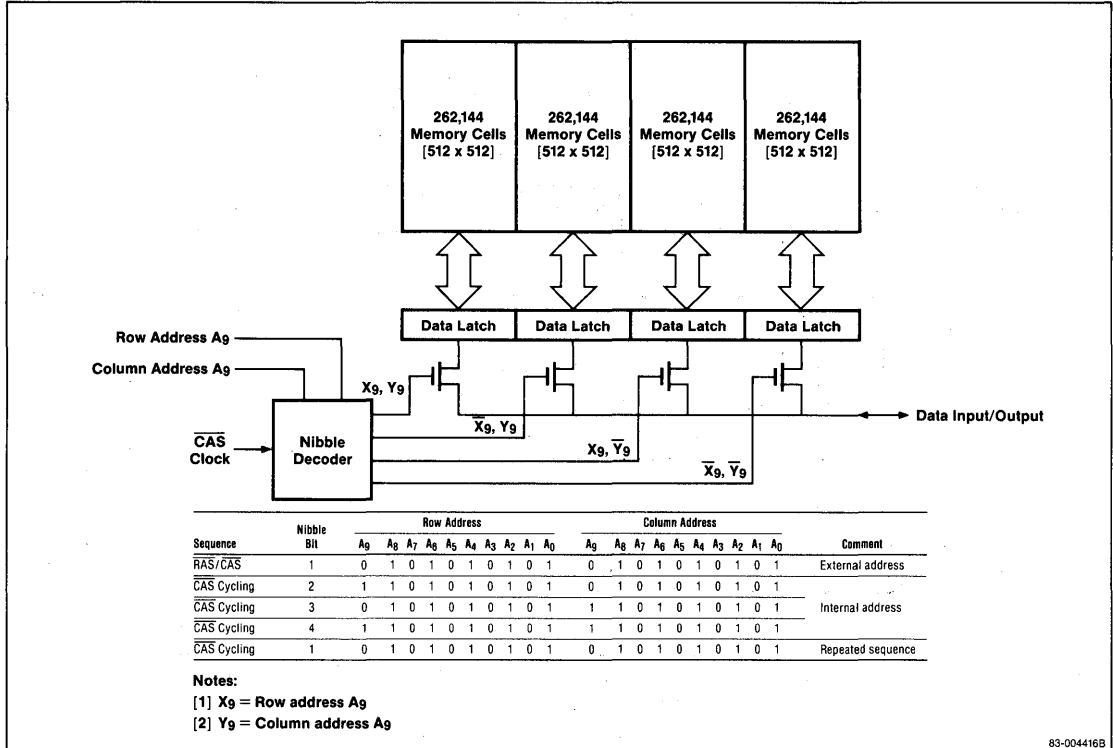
262,144 Memory Cells [512 x 512]

262,144 Memory Cells [512 x 512]

262,144 Memory Cells [512 x 512]

262,144 Memory Cells [512 x 512]

Data Latch | Data Latch | Data Latch | Data Latch

Row Address $A_9$

Column Address $A_9$

$X_9$, $Y_9$

$\overline{X_9}$, $Y_9$

$X_9$, $\overline{Y_9}$

$\overline{X_9}$, $\overline{Y_9}$

$\overline{CAS}$ Clock

Nibble Decoder

Data Input/Output

| Sequence | Nibble Bit | Row Address $A_9$ | $A_8$ | $A_7$ | $A_6$ | $A_5$ | $A_4$ | $A_3$ | $A_2$ | $A_1$ | $A_0$ | Column Address $A_9$ | $A_8$ | $A_7$ | $A_6$ | $A_5$ | $A_4$ | $A_3$ | $A_2$ | $A_1$ | $A_0$ | Comment |
|---|---|---|---|---|---|---|---|---|---|---|---|---|---|---|---|---|---|---|---|---|---|---|
| $\overline{RAS}$/$\overline{CAS}$ | 1 | 0 | 1 | 0 | 1 | 0 | 1 | 0 | 1 | 0 | 1 | 0 | 1 | 0 | 1 | 0 | 1 | 0 | 1 | 0 | 1 | External address |
| $\overline{CAS}$ Cycling | 2 | 1 | 1 | 0 | 1 | 0 | 1 | 0 | 1 | 0 | 1 | 0 | 1 | 0 | 1 | 0 | 1 | 0 | 1 | 0 | 1 | |
| $\overline{CAS}$ Cycling | 3 | 0 | 1 | 0 | 1 | 0 | 1 | 0 | 1 | 0 | 1 | 1 | 1 | 0 | 1 | 0 | 1 | 0 | 1 | 0 | 1 | Internal address |
| $\overline{CAS}$ Cycling | 4 | 1 | 1 | 0 | 1 | 0 | 1 | 0 | 1 | 0 | 1 | 1 | 1 | 0 | 1 | 0 | 1 | 0 | 1 | 0 | 1 | |
| $\overline{CAS}$ Cycling | 1 | 0 | 1 | 0 | 1 | 0 | 1 | 0 | 1 | 0 | 1 | 0 | 1 | 0 | 1 | 0 | 1 | 0 | 1 | 0 | 1 | Repeated sequence |

Notes:
[1] $X_9$ = Row address $A_9$
[2] $Y_9$ = Column address $A_9$

83-004416B